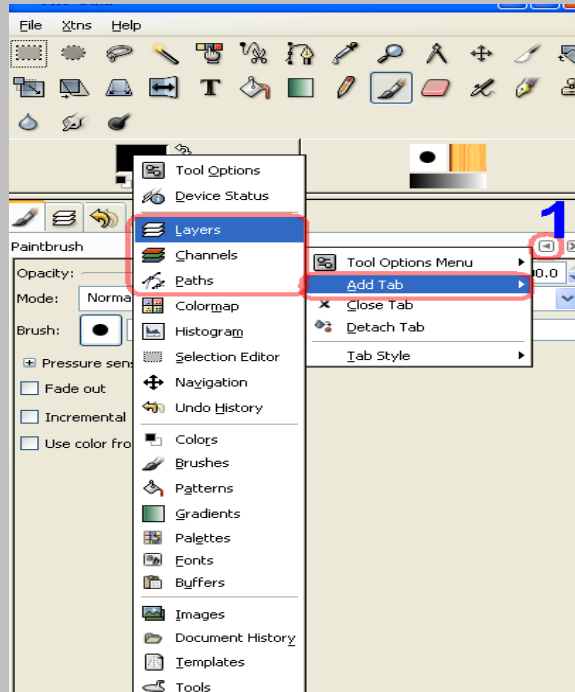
File Xtns Help

Paintbrush

Opacity:

Mode: Norma

Brush:

Pressure sens

Fade out

Incremental

Use color fro

Tool Options
Device Status
Layers
Channels
Paths
Colormap
Histogram
Selection Editor
Navigation
Undo History
Colors
Brushes
Patterns
Gradients
Palettes
Fonts
Buffers
Images
Document History
Templates
Tools

1

Tool Options Menu
Add Tab
Close Tab
Detach Tab
Tab Style

0.0